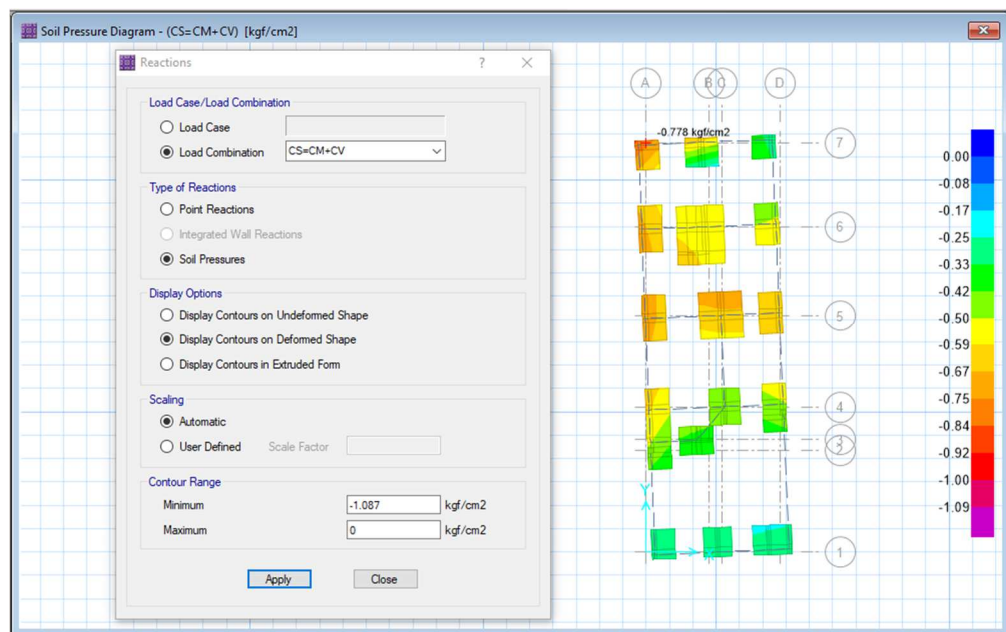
Soil Pressure Diagram - (CS=CM+CV) [kgf/cm2]

Reactions ? X

Load Case/Load Combination
Load Case
Load Combination CS=CM+CV

Type of Reactions
Point Reactions
Integrated Wall Reactions
Soil Pressures

Display Options
Display Contours on Undeformed Shape
Display Contours on Deformed Shape
Display Contours in Extruded Form

Scaling
Automatic
User Defined Scale Factor

Contour Range
Minimum -1.087 kgf/cm2
Maximum 0 kgf/cm2

Apply Close

A B C D
-0.778 kgf/cm2
7
6
5
4
3
2
1

0.00
-0.08
-0.17
-0.25
-0.33
-0.42
-0.50
-0.59
-0.67
-0.75
-0.84
-0.92
-1.00
-1.09